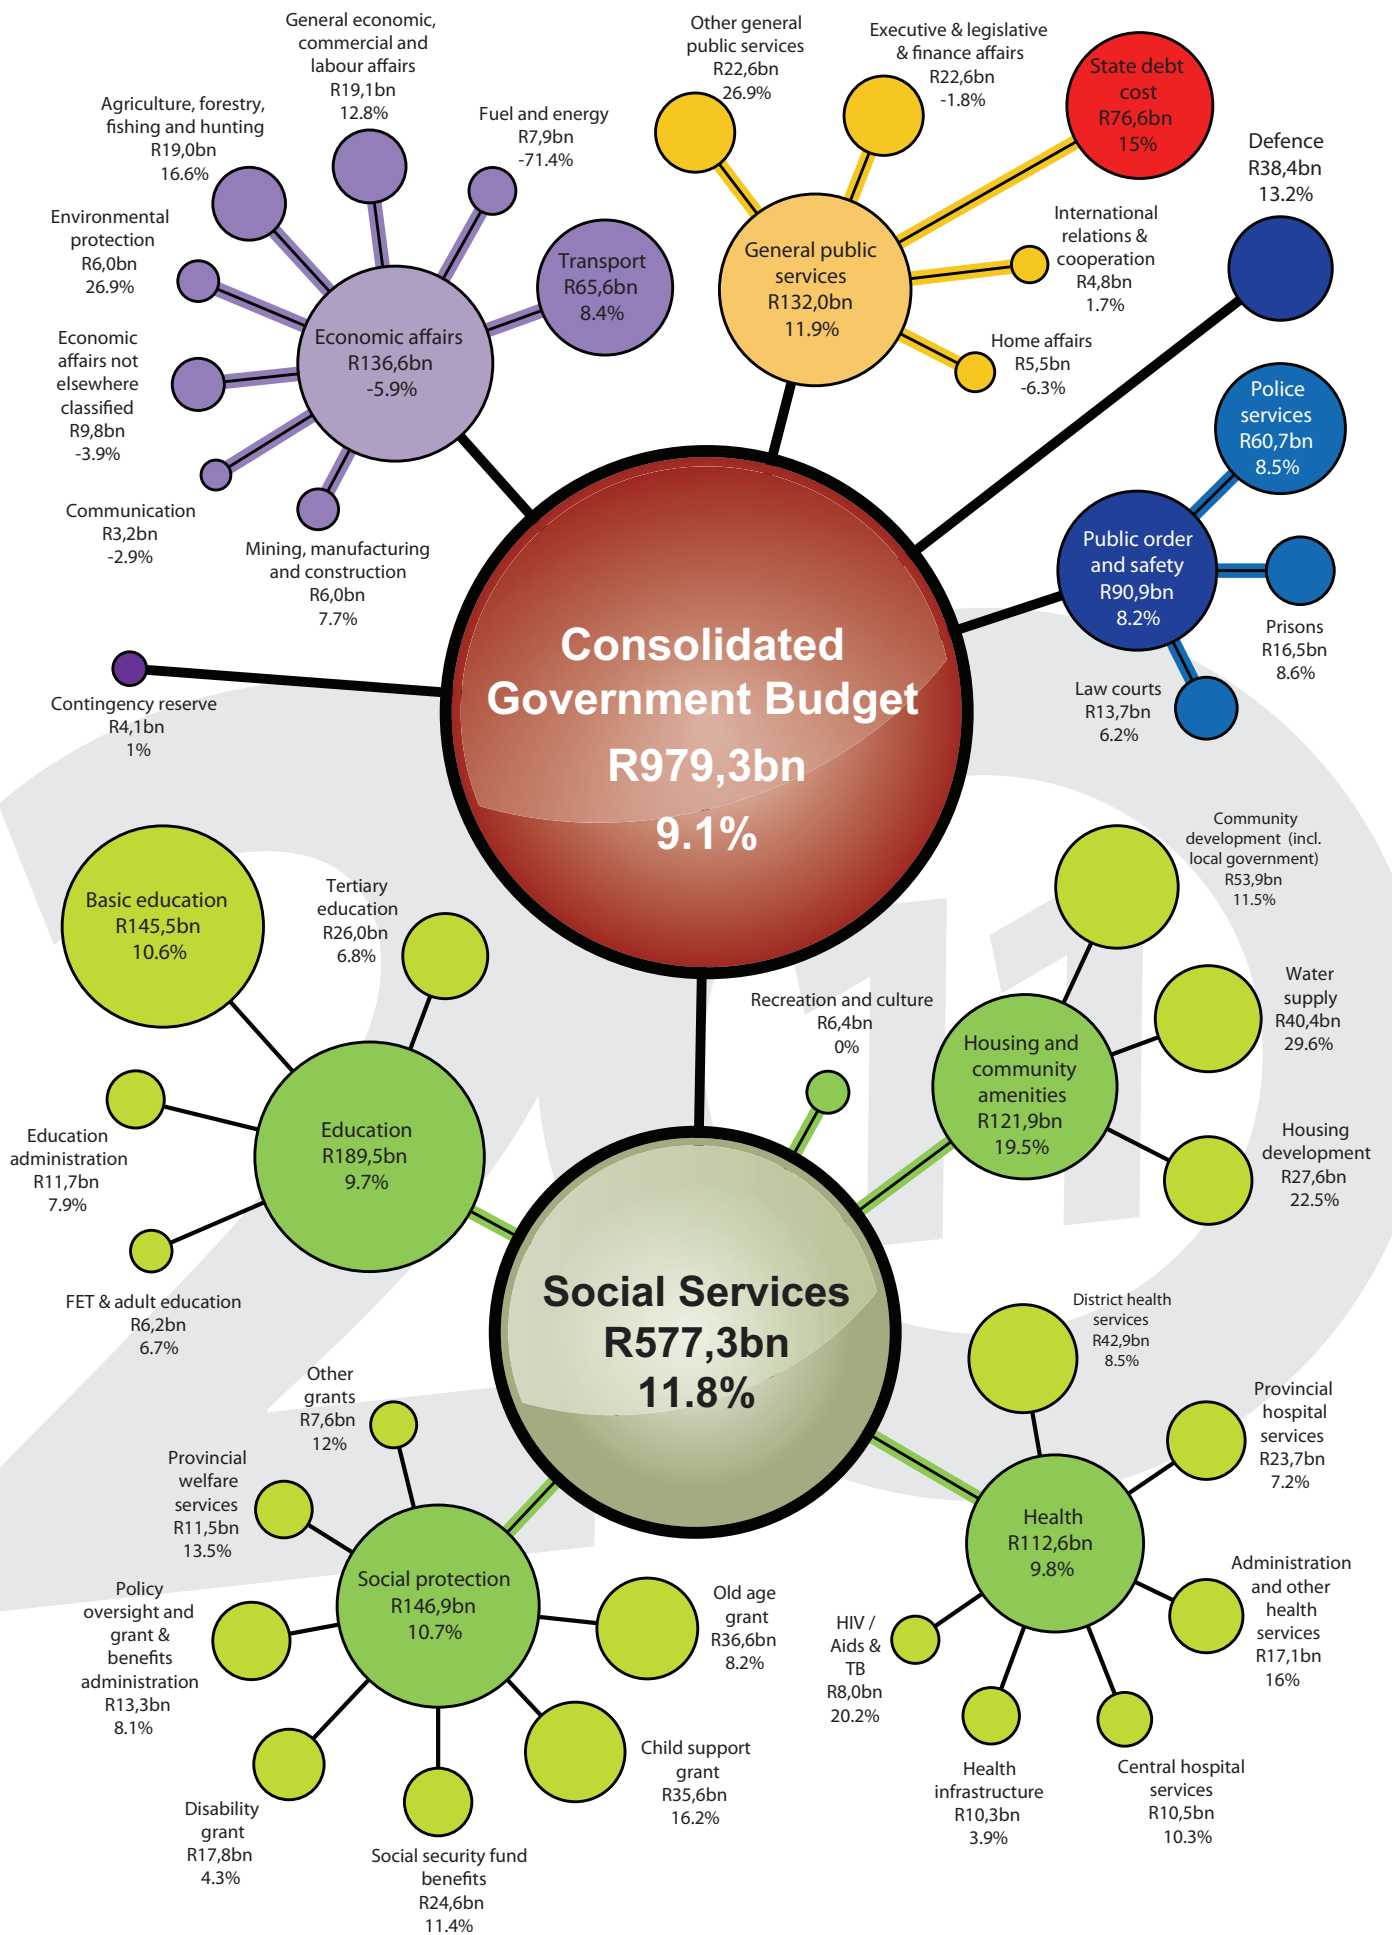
General economic, commercial and labour affairs
R19,1bn
12.8%

Agriculture, forestry, fishing and hunting
R19,0bn
16.6%

Fuel and energy
R7,9bn
-71.4%

Other general public services
R22,6bn
26.9%

Executive & legislative & finance affairs
R22,6bn
-1.8%

State debt cost
R76,6bn
15%

Defence
R38,4bn
13.2%

Environmental protection
R6,0bn
26.9%

Transport
R65,6bn
8.4%

General public services
R132,0bn
11.9%

International relations & cooperation
R4,8bn
1.7%

Economic affairs
R136,6bn
-5.9%

Economic affairs not elsewhere classified
R9,8bn
-3.9%

Home affairs
R5,5bn
-6.3%

Police services
R60,7bn
8.5%

Communication
R3,2bn
-2.9%

Mining, manufacturing and construction
R6,0bn
7.7%

Public order and safety
R90,9bn
8.2%

Prisons
R16,5bn
8.6%

Consolidated Government Budget
R979,3bn
9.1%

Contingency reserve
R4,1bn
1%

Law courts
R13,7bn
6.2%

Community development (incl. local government)
R53,9bn
11.5%

Basic education
R145,5bn
10.6%

Tertiary education
R26,0bn
6.8%

Recreation and culture
R6,4bn
0%

Water supply
R40,4bn
29.6%

Housing and community amenities
R121,9bn
19.5%

Education administration
R11,7bn
7.9%

Education
R189,5bn
9.7%

Housing development
R27,6bn
22.5%

FET & adult education
R6,2bn
6.7%

Social Services
R577,3bn
11.8%

District health services
R42,9bn
8.5%

Other grants
R7,6bn
12%

Provincial hospital services
R23,7bn
7.2%

Provincial welfare services
R11,5bn
13.5%

Health
R112,6bn
9.8%

Policy oversight and grant & benefits administration
R13,3bn
8.1%

Social protection
R146,9bn
10.7%

Old age grant
R36,6bn
8.2%

Administration and other health services
R17,1bn
16%

HIV / Aids & TB
R8,0bn
20.2%

Child support grant
R35,6bn
16.2%

Disability grant
R17,8bn
4.3%

Social security fund benefits
R24,6bn
11.4%

Health infrastructure
R10,3bn
3.9%

Central hospital services
R10,5bn
10.3%